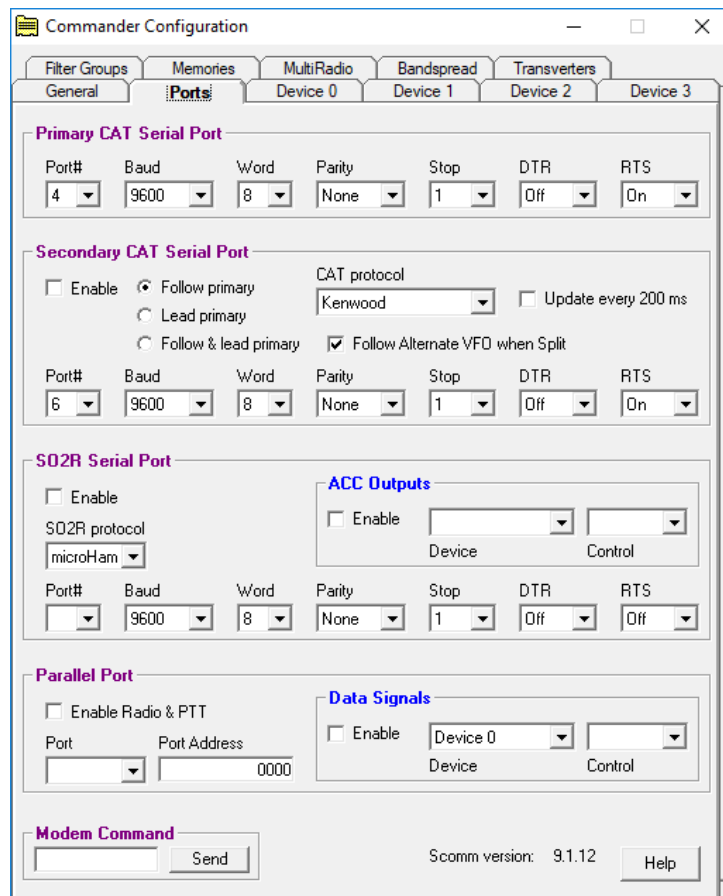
Commander Configuration

Filter Groups | Memories | MultiRadio | Bandspread | Transverters
General | Ports | Device 0 | Device 1 | Device 2 | Device 3

Primary CAT Serial Port

| Port# | Baud | Word | Parity | Stop | DTR | RTS |
|---|---|---|---|---|---|---|
| 4 | 9600 | 8 | None | 1 | Off | On |

Secondary CAT Serial Port

Enable
Follow primary
Lead primary
Follow & lead primary

CAT protocol
Kenwood

Update every 200 ms

Follow Alternate VFO when Split

| Port# | Baud | Word | Parity | Stop | DTR | RTS |
|---|---|---|---|---|---|---|
| 6 | 9600 | 8 | None | 1 | Off | On |

SO2R Serial Port

Enable

SO2R protocol
microHam

ACC Outputs

Enable

Device Control

| Port# | Baud | Word | Parity | Stop | DTR | RTS |
|---|---|---|---|---|---|---|
| | 9600 | 8 | None | 1 | Off | Off |

Parallel Port

Enable Radio & PTT

Port
Port Address
0000

Data Signals

Enable
Device 0

Device Control

Modem Command

Send

Scomm version: 9.1.12

Help